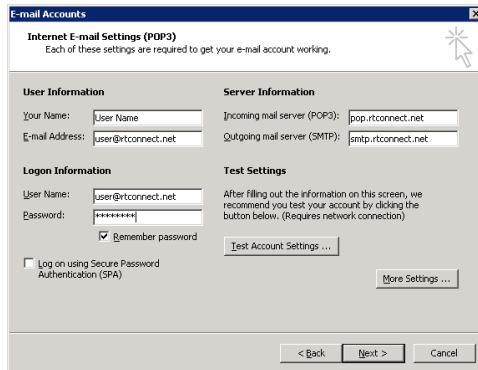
E-mail Accounts

Internet E-mail Settings (POP3)
Each of these settings are required to get your e-mail account working.

User Information

Your Name: User Name

E-mail Address: user@rtconnect.net

Server Information

Incoming mail server (POP3): pop.rtconnect.net

Outgoing mail server (SMTP): smtp.rtconnect.net

Logon Information

User Name: user@rtconnect.net

Password: ********

Remember password

Log on using Secure Password Authentication (SPA)

Test Settings

After filling out the information on this screen, we recommend you test your account by clicking the button below. (Requires network connection)

Test Account Settings ...

More Settings ...

< Back Next > Cancel